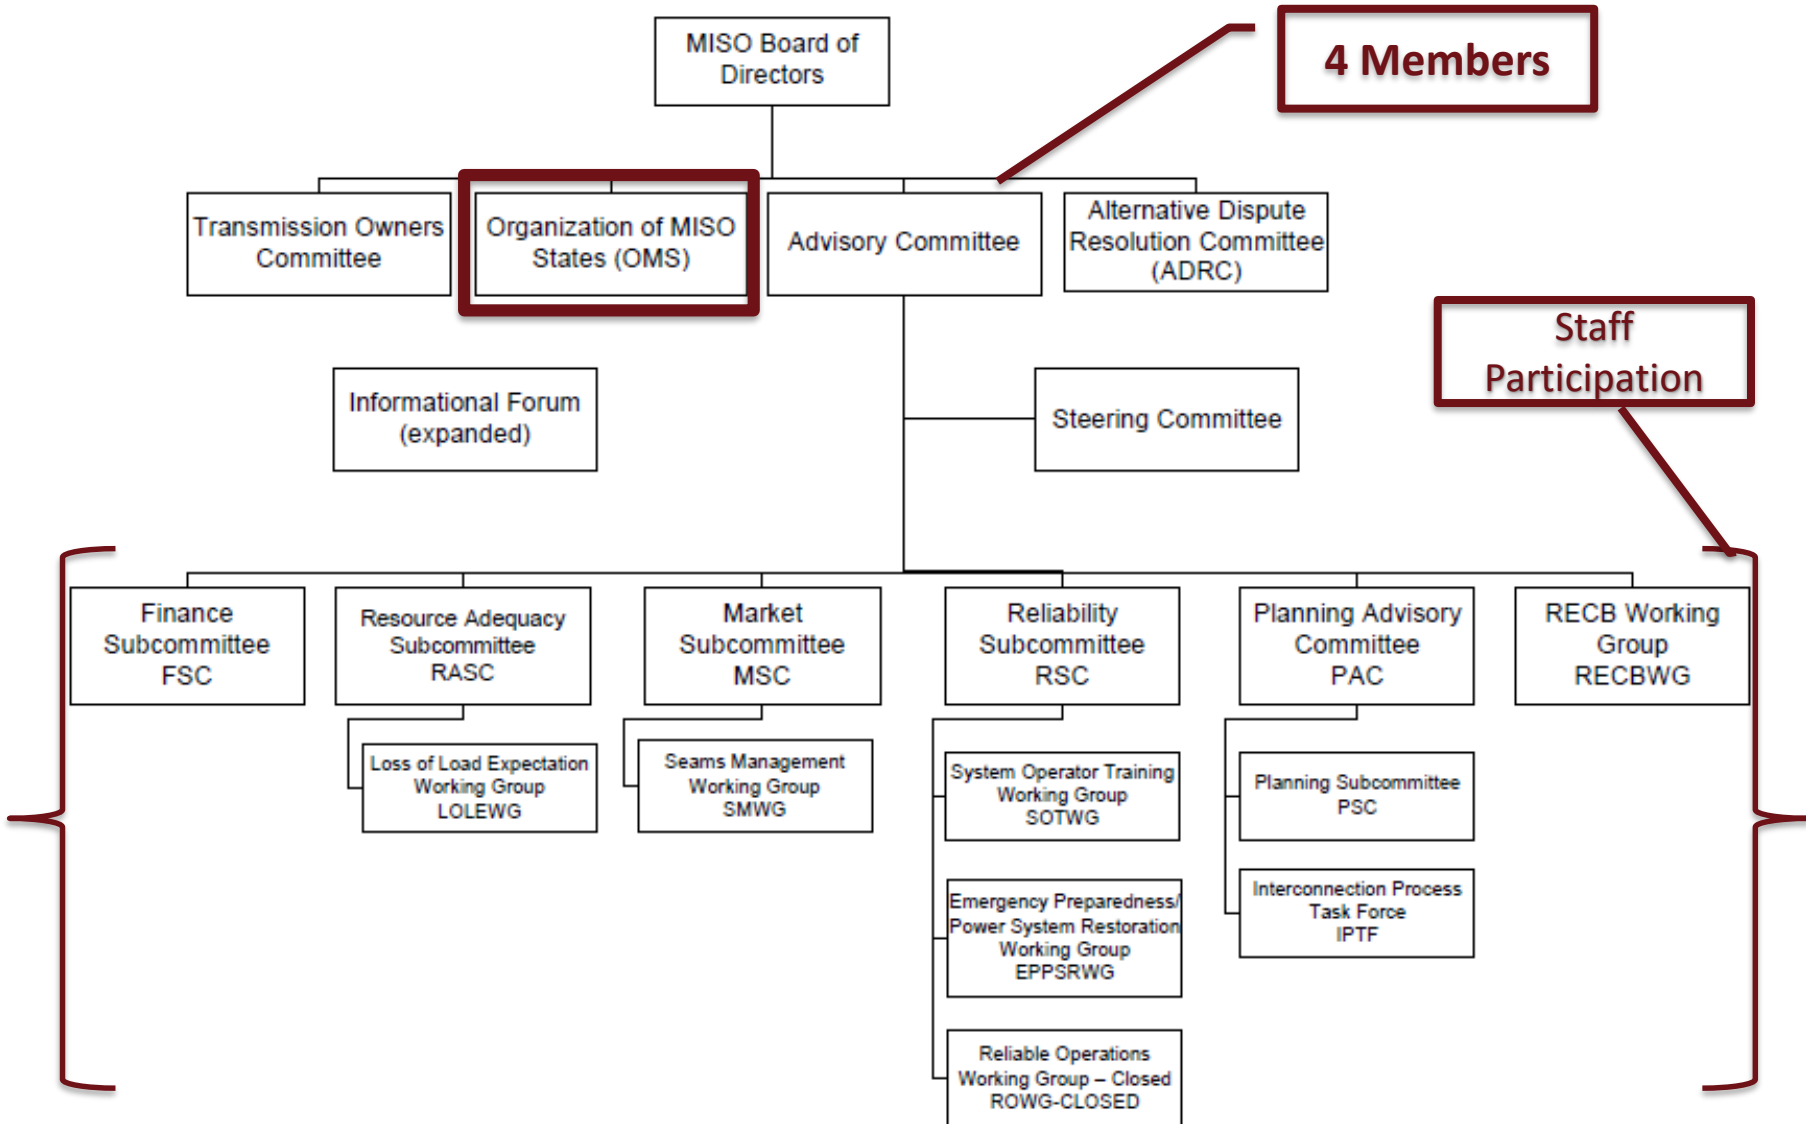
MISO Board of Directors

4 Members

Transmission Owners Committee

Organization of MISO States (OMS)

Advisory Committee

Alternative Dispute Resolution Committee (ADRC)

Staff Participation

Informational Forum (expanded)

Steering Committee

Finance Subcommittee FSC

Resource Adequacy Subcommittee RASC

Market Subcommittee MSC

Reliability Subcommittee RSC

Planning Advisory Committee PAC

RECB Working Group RECBWG

Loss of Load Expectation Working Group LOLEWG

Seams Management Working Group SMWG

System Operator Training Working Group SOTWG

Planning Subcommittee PSC

Emergency Preparedness/ Power System Restoration Working Group EPPSRWG

Interconnection Process Task Force IPTF

Reliable Operations Working Group – Closed ROWG-CLOSED